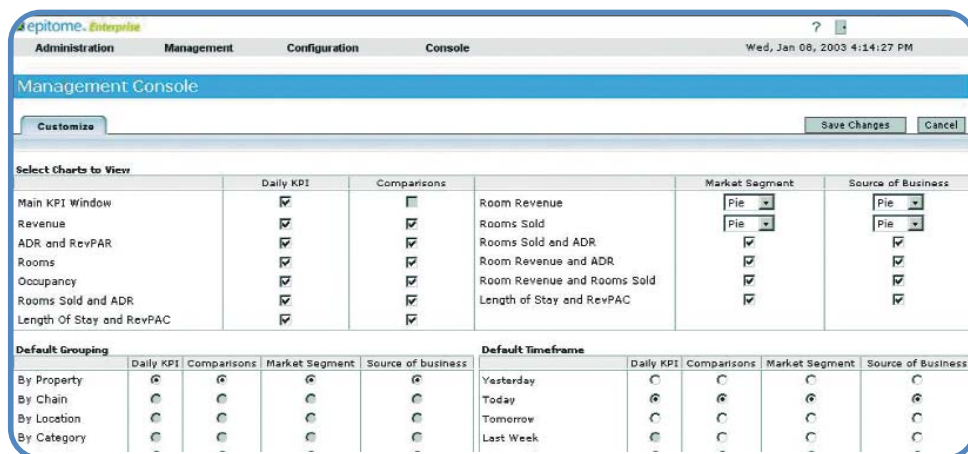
epitome. Enterprise

?

Administration Management Configuration Console

Wed, Jan 08, 2003 4:14:27 PM

Management Console

Customize

Save Changes Cancel

Select Charts to View

| | Daily KPI | Comparisons |
|---|---|---|
| Main KPI Window | ☑ | ☐ |
| Revenue | ☑ | ☑ |
| ADR and RevPAR | ☑ | ☑ |
| Rooms | ☑ | ☑ |
| Occupancy | ☑ | ☑ |
| Rooms Sold and ADR | ☑ | ☑ |
| Length Of Stay and RevPAC | ☑ | ☑ |

| | Market Segment | Source of Business |
|---|---|---|
| Room Revenue | Pie | Pie |
| Rooms Sold | Pie | Pie |
| Rooms Sold and ADR | ☑ | ☑ |
| Room Revenue and ADR | ☑ | ☑ |
| Room Revenue and Rooms Sold | ☑ | ☑ |
| Length of Stay and RevPAC | ☑ | ☑ |

Default Grouping

| | Daily KPI | Comparisons | Market Segment | Source of business |
|---|---|---|---|---|
| By Property | ◉ | ◉ | ◉ | ◉ |
| By Chain | ○ | ○ | ○ | ○ |
| By Location | ○ | ○ | ○ | ○ |
| By Category | ○ | ○ | ○ | ○ |

Default Timeframe

| | Daily KPI | Comparisons | Market Segment | Source of Business |
|---|---|---|---|---|
| Yesterday | ○ | ○ | ○ | ○ |
| Today | ◉ | ◉ | ◉ | ◉ |
| Tomorrow | ○ | ○ | ○ | ○ |
| Last Week | ○ | ○ | ○ | ○ |